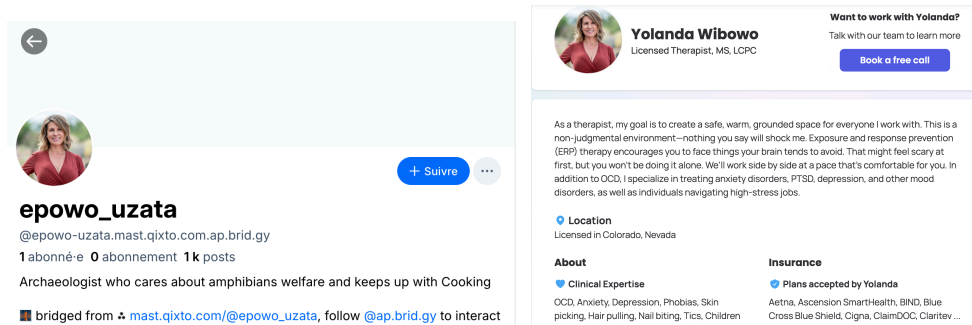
+ Suivre

epowo_uzata

@epowo-uzata.mast.qixto.com.ap.brid.gy

1 abonné·e 0 abonnement 1 k posts

Archaeologist who cares about amphibians welfare and keeps up with Cooking

bridged from mast.qixto.com/@epowo_uzata, follow @ap.brid.gy to interact

Yolanda Wibowo

Licensed Therapist, MS, LCPC

Want to work with Yolanda?

Talk with our team to learn more

Book a free call

As a therapist, my goal is to create a safe, warm, grounded space for everyone I work with. This is a non-judgmental environment—nothing you say will shock me. Exposure and response prevention (ERP) therapy encourages you to face things your brain tends to avoid. That might feel scary at first, but you won't be doing it alone. We'll work side by side at a pace that's comfortable for you. In addition to OCD, I specialize in treating anxiety disorders, PTSD, depression, and other mood disorders, as well as individuals navigating high-stress jobs.

Location

Licensed in Colorado, Nevada

About

Clinical Expertise

OCD, Anxiety, Depression, Phobias, Skin picking, Hair pulling, Nail biting, Tics, Children

Insurance

Plans accepted by Yolanda

Aetna, Ascension SmartHealth, BIND, Blue Cross Blue Shield, Cigna, ClaimDOC, Claritev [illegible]